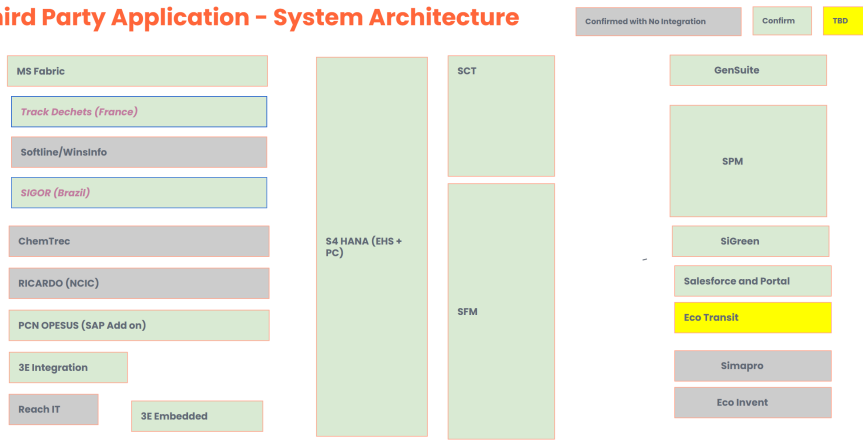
hird Party Application - System Architecture

Confirmed with No Integration

Confirm

TBD

MS Fabric

Track Dechets (France)

Softline/WinsInfo

SIGOR (Brazil)

ChemTrec

RICARDO (NCIC)

PCN OPESUS (SAP Add on)

3E Integration

Reach IT

3E Embedded

S4 HANA (EHS + PC)

SCT

SFM

GenSuite

SPM

SiGreen

Salesforce and Portal

Eco Transit

Simapro

Eco Invent